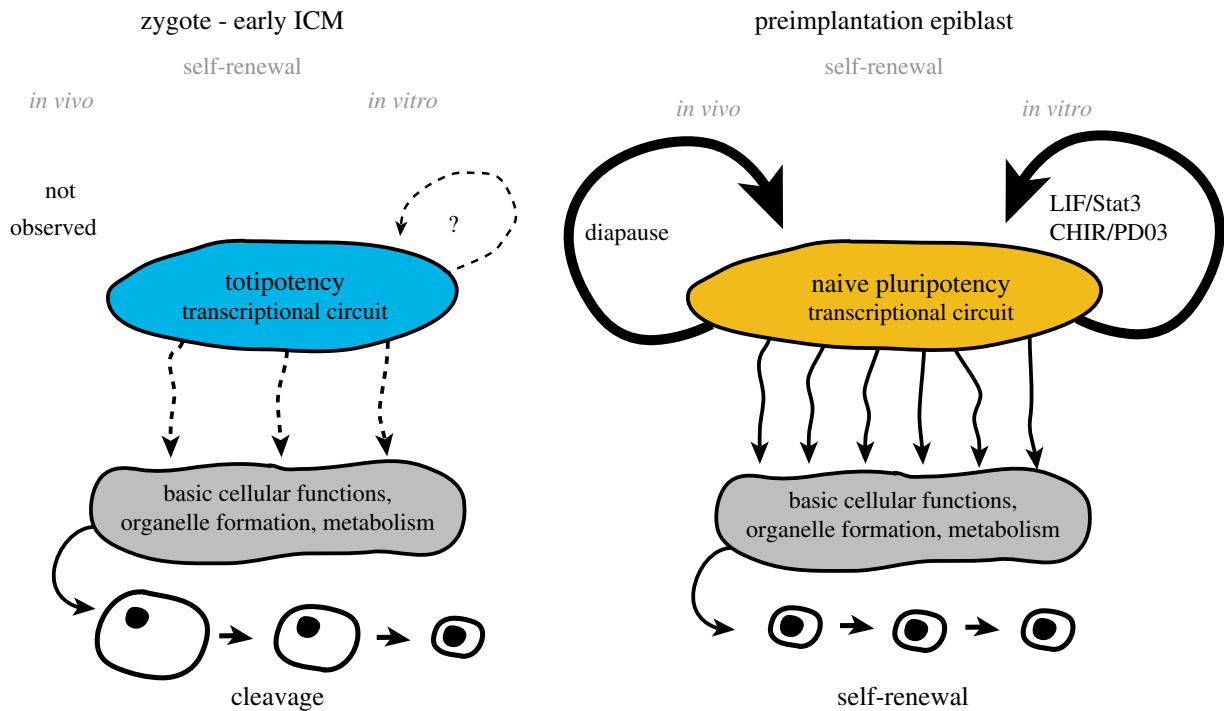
zygote - early ICM

self-renewal

in vivo

in vitro

not observed

?

totipotency
transcriptional circuit

basic cellular functions, organelle formation, metabolism

cleavage

preimplantation epiblast

self-renewal

in vivo

in vitro

diapause

LIF/Stat3
CHIR/PD03

naive pluripotency
transcriptional circuit

basic cellular functions, organelle formation, metabolism

self-renewal